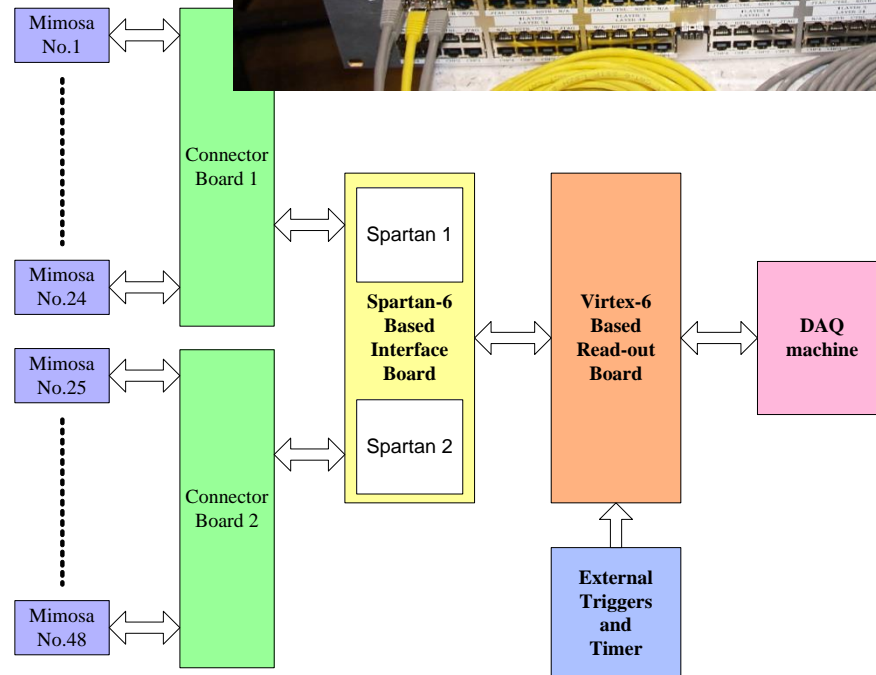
Mimosa No.1

Mimosa No.24

Mimosa No.25

Mimosa No.48

Connector Board 1

Connector Board 2

Spartan 1

Spartan-6 Based Interface Board

Spartan 2

Virtex-6 Based Read-out Board

DAQ machine

External Triggers and Timer